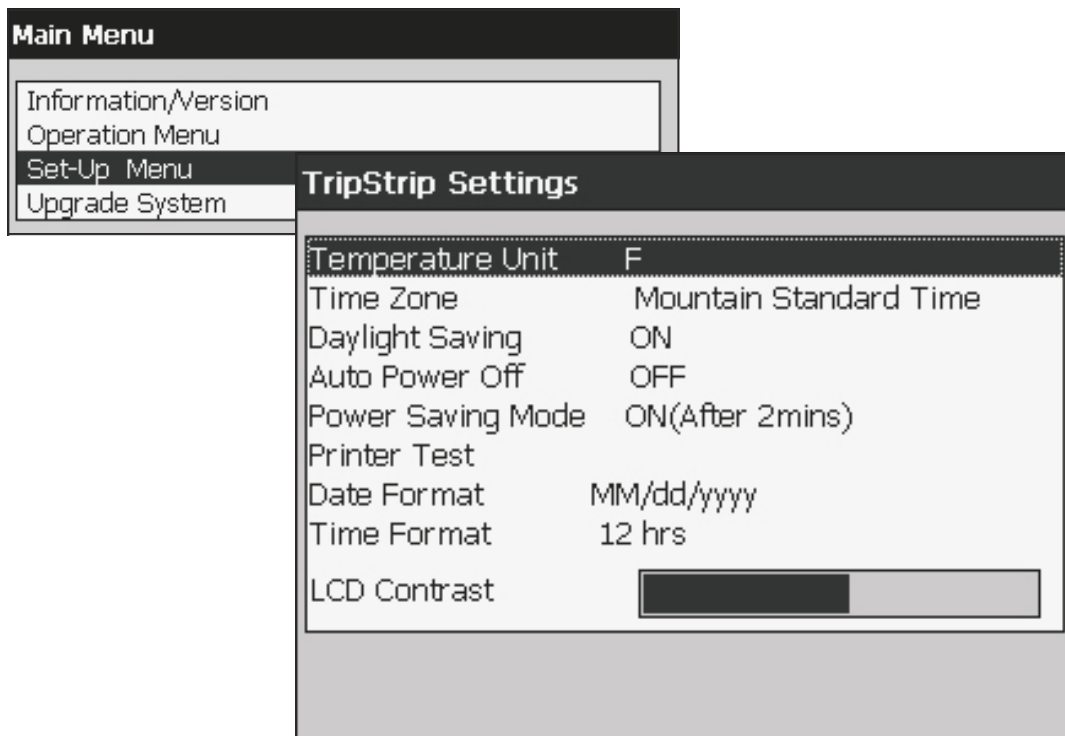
Main Menu

Information/Version
Operation Menu
Set-Up Menu
Upgrade System

TripStrip Settings

Temperature Unit F
Time Zone Mountain Standard Time
Daylight Saving ON
Auto Power Off OFF
Power Saving Mode ON(After 2mins)
Printer Test
Date Format MM/dd/yyyy
Time Format 12 hrs
LCD Contrast